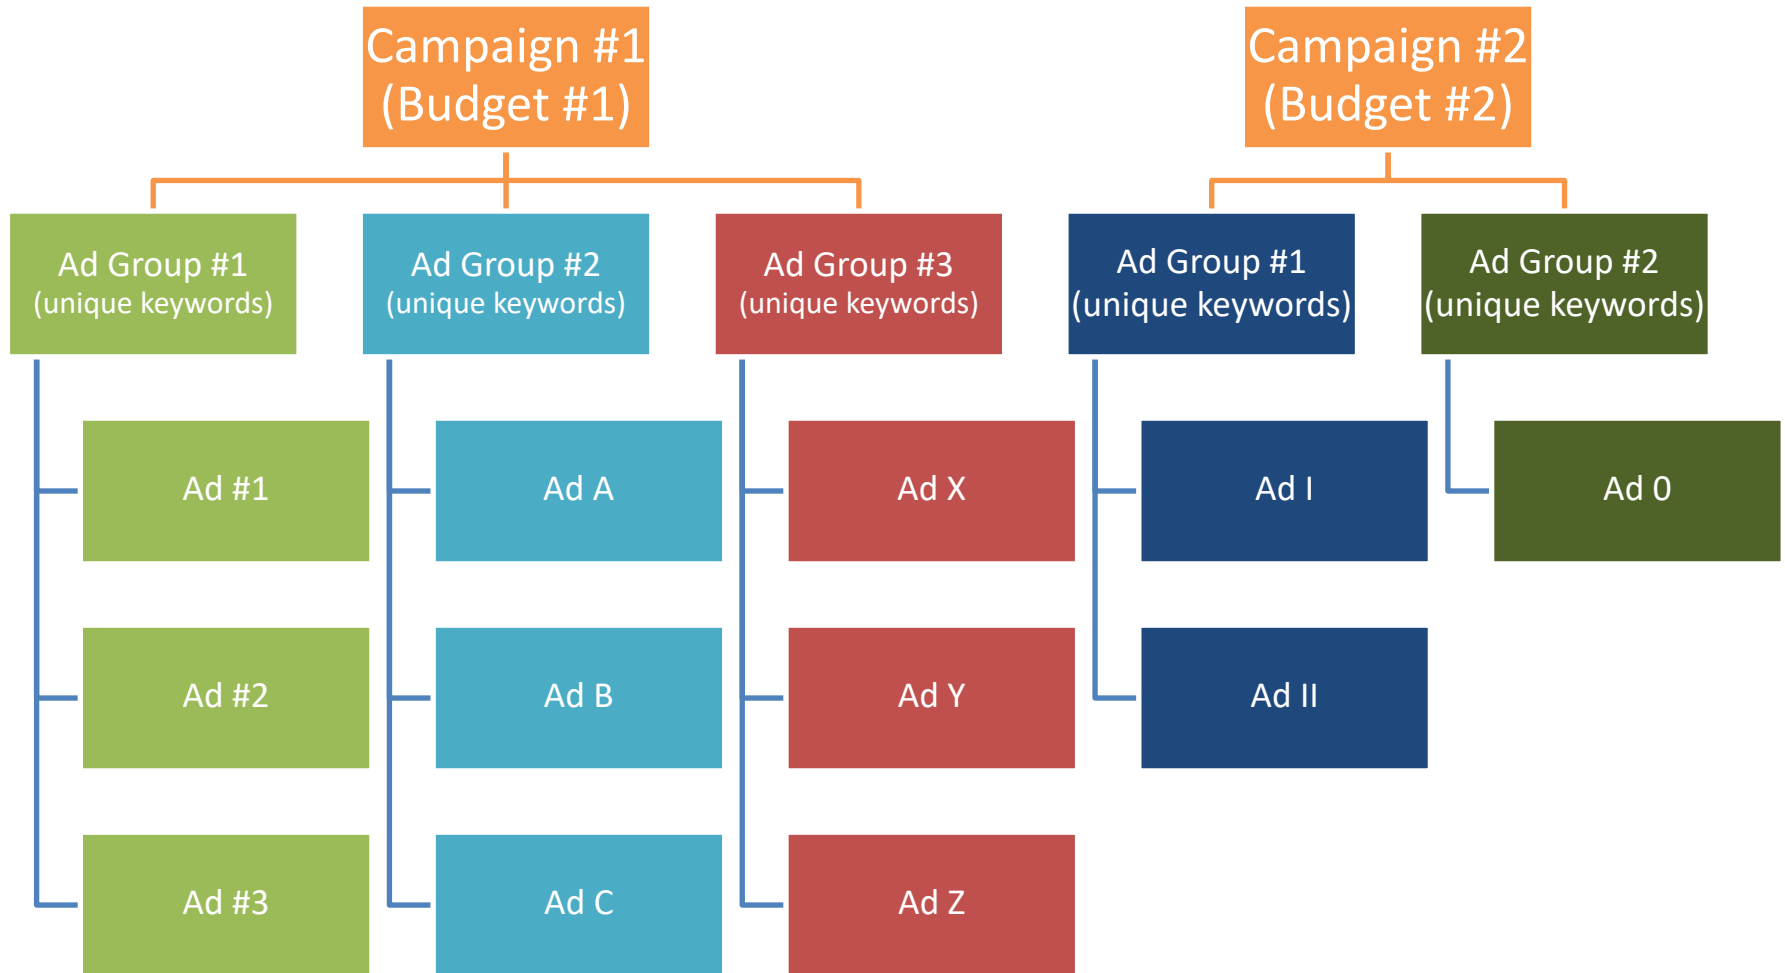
Campaign #1
(Budget #1)

Ad Group #1
(unique keywords)

Ad #1

Ad #2

Ad #3

Ad Group #2
(unique keywords)

Ad A

Ad B

Ad C

Ad Group #3
(unique keywords)

Ad X

Ad Y

Ad Z

Campaign #2
(Budget #2)

Ad Group #1
(unique keywords)

Ad I

Ad II

Ad Group #2
(unique keywords)

Ad 0